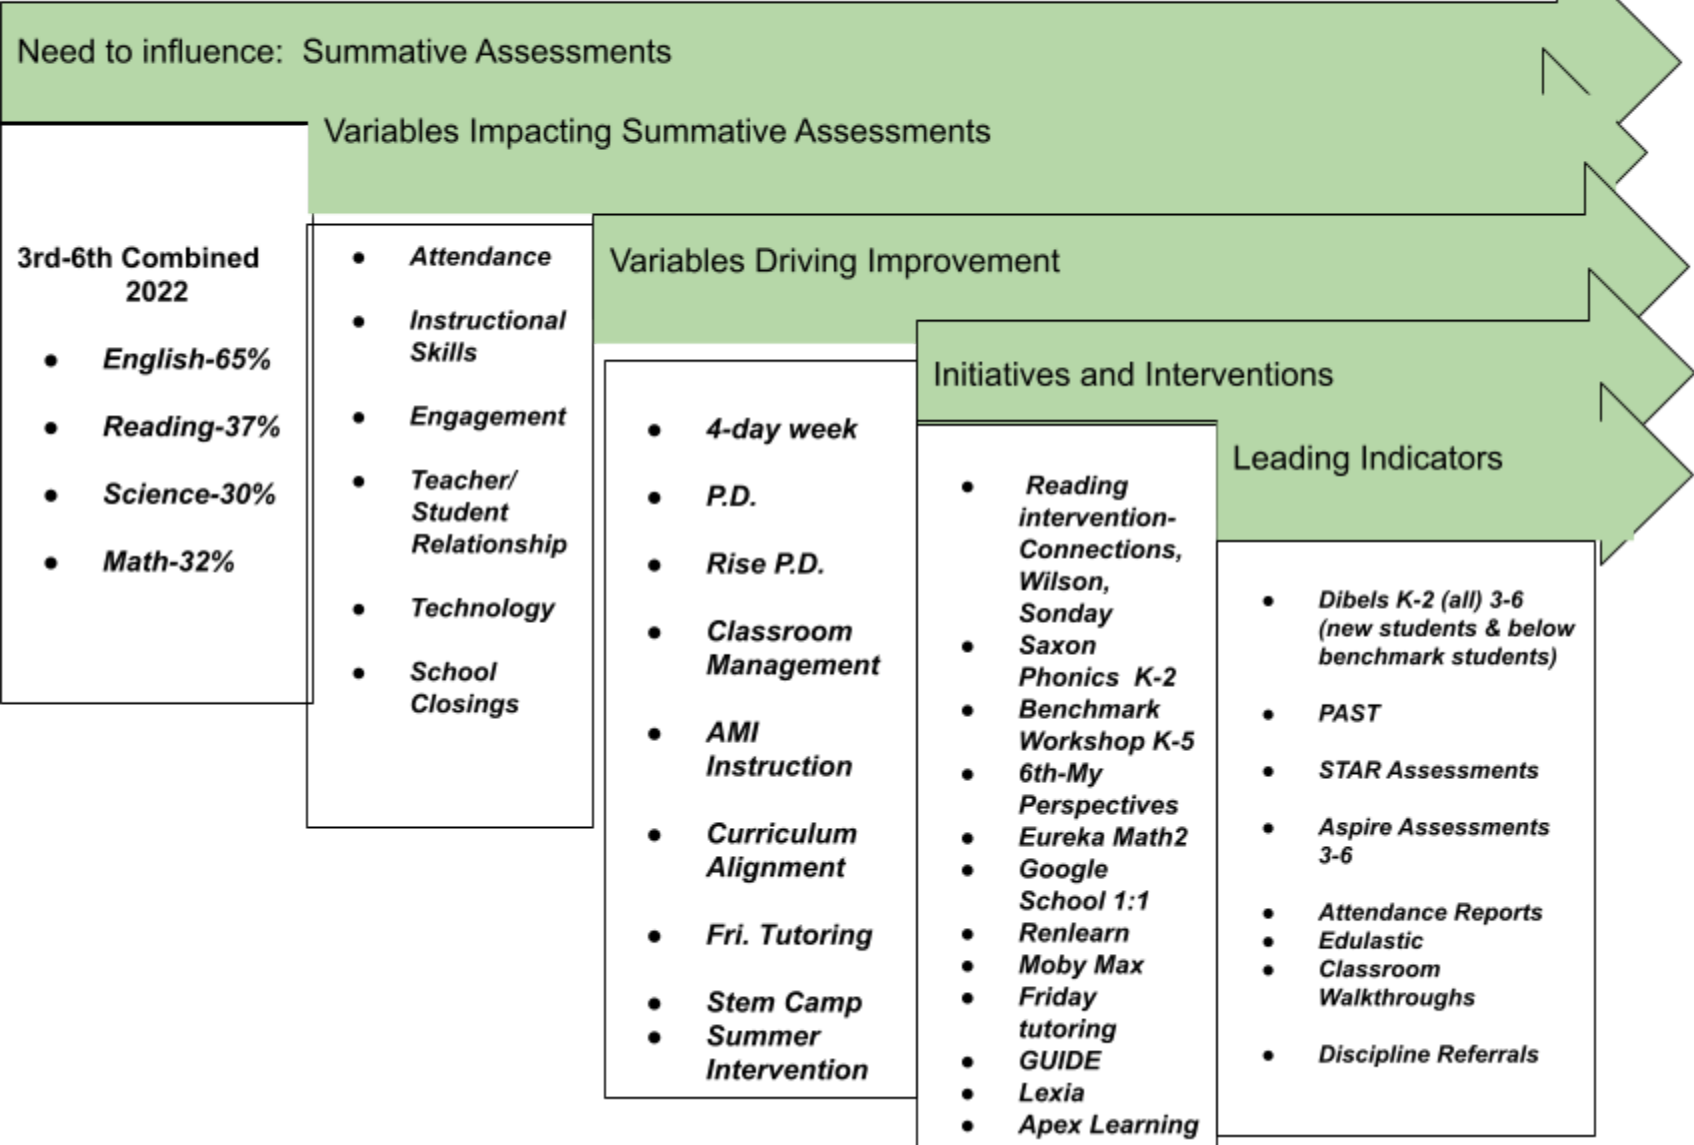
Need to influence: Summative Assessments

3rd-6th Combined 2022

- English-65%
- Reading-37%
- Science-30%
- Math-32%

Variables Impacting Summative Assessments

- Attendance
- Instructional Skills
- Engagement
- Teacher/ Student Relationship
- Technology
- School Closings

Variables Driving Improvement

- 4-day week
- P.D.
- Rise P.D.
- Classroom Management
- AMI Instruction
- Curriculum Alignment
- Fri. Tutoring
- Stem Camp
- Summer Intervention

Initiatives and Interventions

- Reading intervention-Connections, Wilson, Sonday
- Saxon Phonics K-2
- Benchmark Workshop K-5
- 6th-My Perspectives
- Eureka Math2
- Google School 1:1
- Renlearn
- Moby Max
- Friday tutoring
- GUIDE
- Lexia
- Apex Learning

Leading Indicators

- Dibels K-2 (all) 3-6 (new students & below benchmark students)
- PAST
- STAR Assessments
- Aspire Assessments 3-6
- Attendance Reports
- Edulastic
- Classroom Walkthroughs
- Discipline Referrals